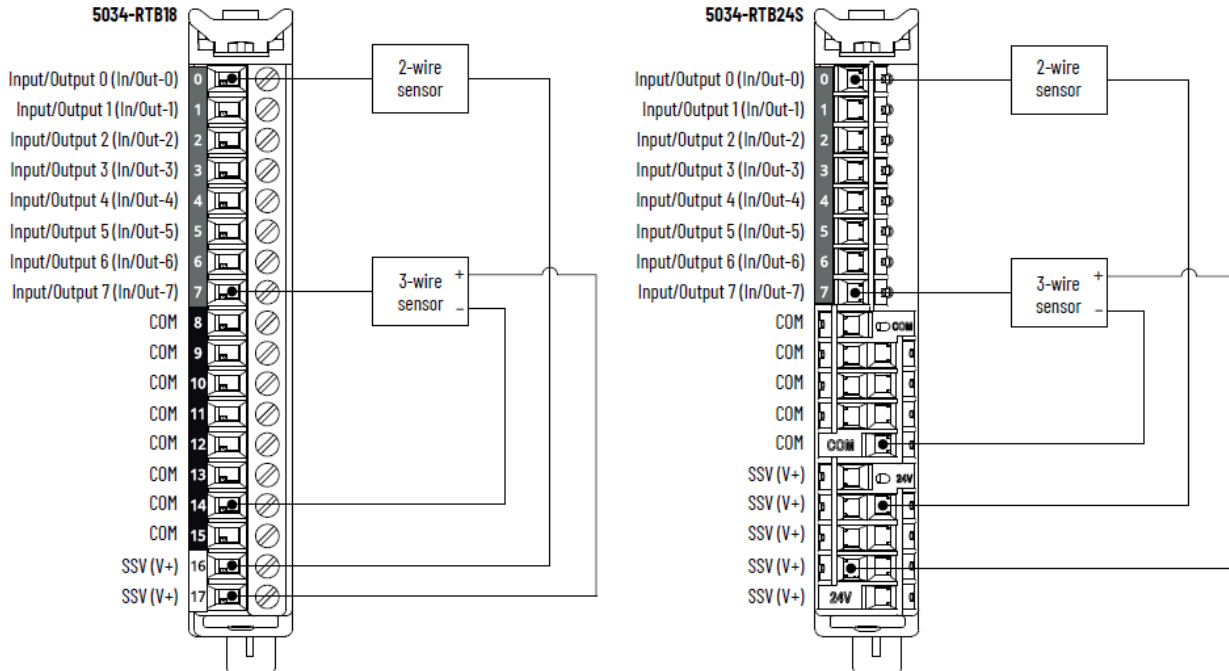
5034-RTB18

Input/Output 0 (In/Out-0)
Input/Output 1 (In/Out-1)
Input/Output 2 (In/Out-2)
Input/Output 3 (In/Out-3)
Input/Output 4 (In/Out-4)
Input/Output 5 (In/Out-5)
Input/Output 6 (In/Out-6)
Input/Output 7 (In/Out-7)
COM
COM
COM
COM
COM
COM
COM
COM
SSV (V+)
SSV (V+)

0
1
2
3
4
5
6
7
8
9
10
11
12
13
14
15
16
17

2-wire sensor

3-wire sensor
+
–

5034-RTB24S

Input/Output 0 (In/Out-0)
Input/Output 1 (In/Out-1)
Input/Output 2 (In/Out-2)
Input/Output 3 (In/Out-3)
Input/Output 4 (In/Out-4)
Input/Output 5 (In/Out-5)
Input/Output 6 (In/Out-6)
Input/Output 7 (In/Out-7)
COM
COM
COM
COM
COM
SSV (V+)
SSV (V+)
SSV (V+)
SSV (V+)
SSV (V+)

0
1
2
3
4
5
6
7

COM
COM
24V
24V

2-wire sensor

3-wire sensor
+
–